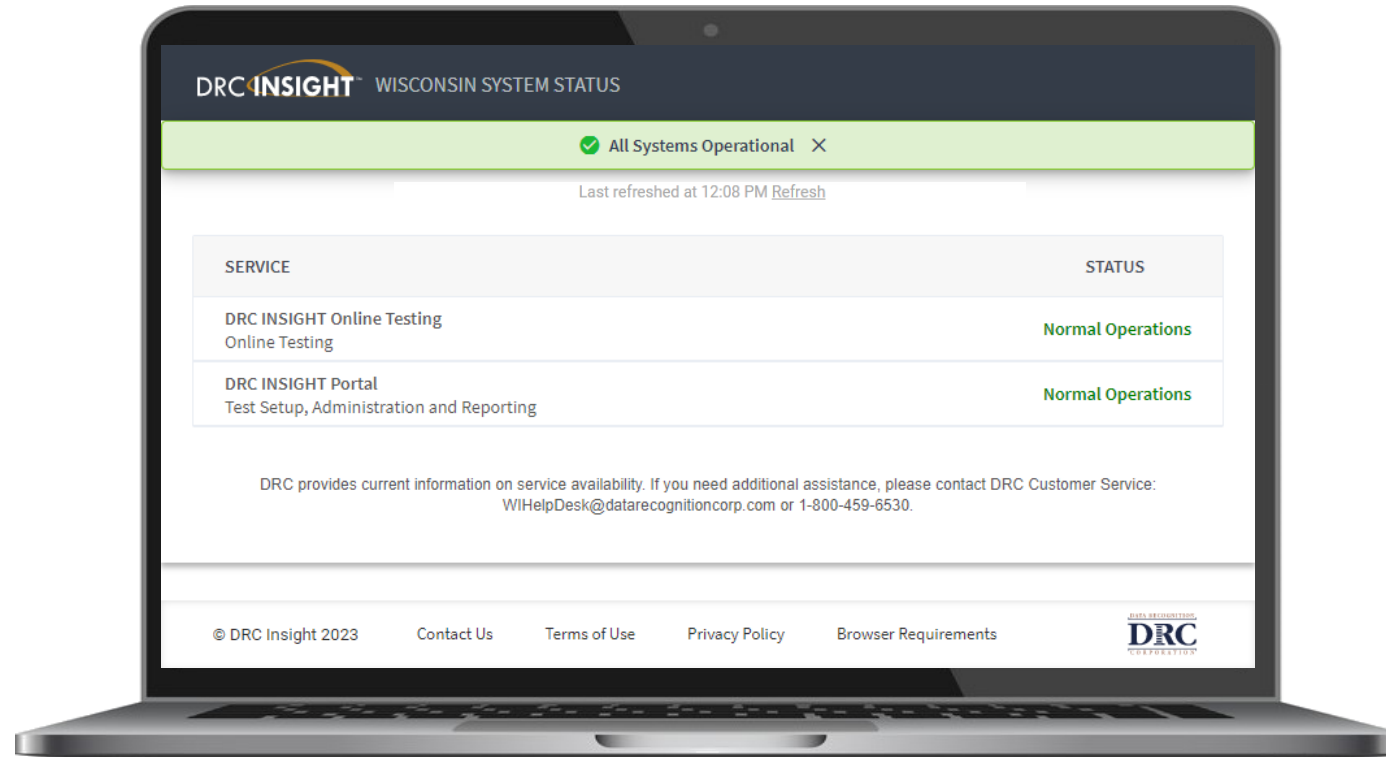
DRC INSIGHT™ WISCONSIN SYSTEM STATUS

All Systems Operational ✕

Last refreshed at 12:08 PM Refresh

| SERVICE | STATUS |
|---|---|
| DRC INSIGHT Online Testing<br>Online Testing | Normal Operations |
| DRC INSIGHT Portal<br>Test Setup, Administration and Reporting | Normal Operations |

DRC provides current information on service availability. If you need additional assistance, please contact DRC Customer Service: WIHelpDesk@datarecognitioncorp.com or 1-800-459-6530.

© DRC Insight 2023 Contact Us Terms of Use Privacy Policy Browser Requirements

DATA RECOGNITION DRC CORPORATION